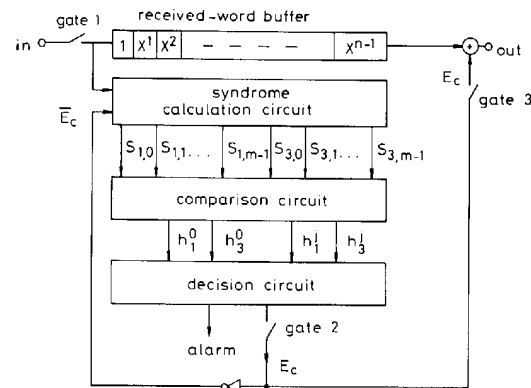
gate 1
received-word buffer
in
1
$X^1$
$X^2$
$X^{n-1}$
out
$E_c$
gate 3
syndrome calculation circuit
$\overline{E}_c$
$S_{1,0}$
$S_{1,1}\dots$
$S_{1,m-1}$
$S_{3,0}$
$S_{3,1}\dots$
$S_{3,m-1}$
comparison circuit
$h_1^0$
$h_3^0$
$h_1^j$
$h_3^j$
decision circuit
gate 2
alarm
$E_c$